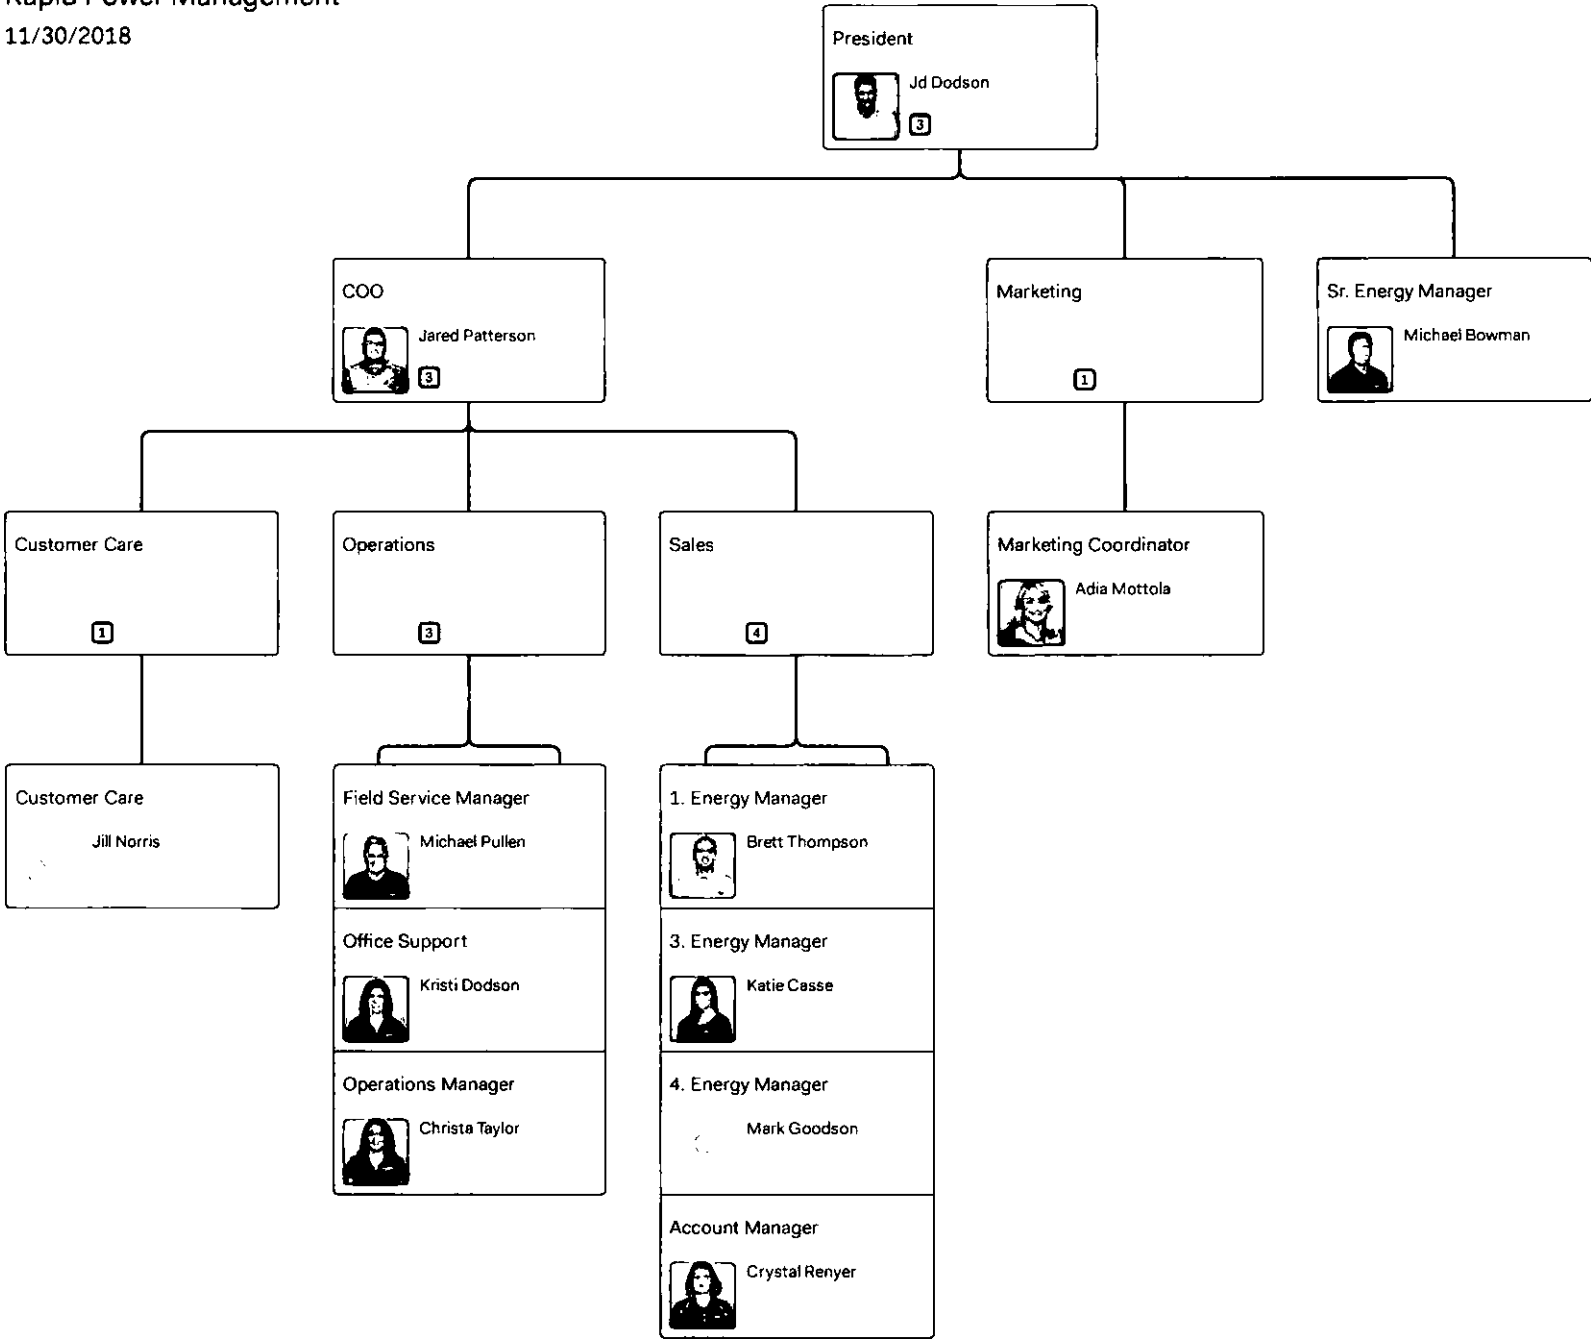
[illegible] Power Management
11/30/2018

President
Jd Dodson
3

COO
Jared Patterson
3

Marketing
1

Sr. Energy Manager
Michael Bowman

Customer Care
1

Operations
3

Sales
4

Marketing Coordinator
Adia Mottola

Customer Care
Jill Norris

Field Service Manager
Michael Pullen

Office Support
Kristi Dodson

Operations Manager
Christa Taylor

1. Energy Manager
Brett Thompson

3. Energy Manager
Katie Casse

4. Energy Manager
Mark Goodson

Account Manager
Crystal Renyer